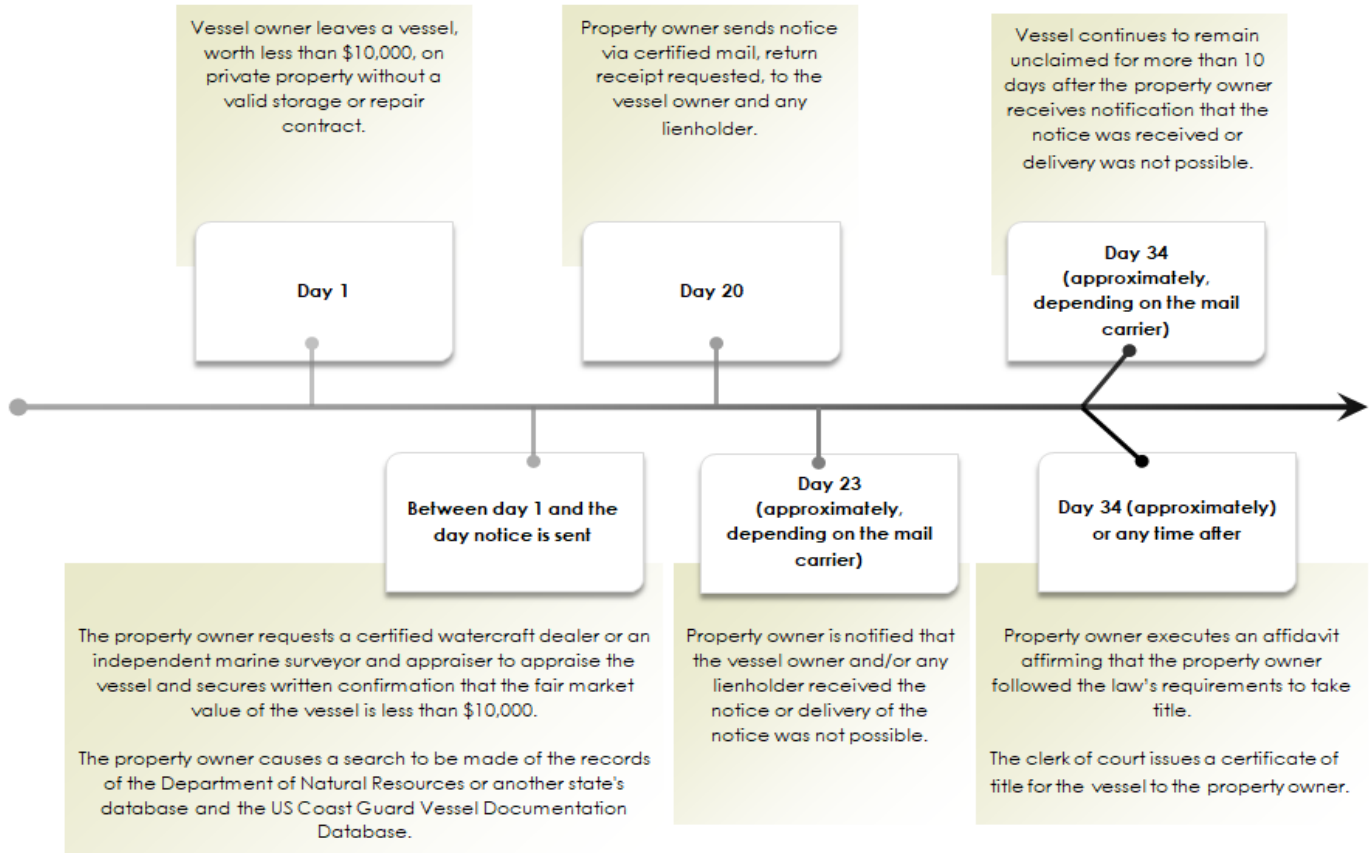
Vessel owner leaves a vessel, worth less than \$10,000, on private property without a valid storage or repair contract.

Day 1

Property owner sends notice via certified mail, return receipt requested, to the vessel owner and any lienholder.

Day 20

Vessel continues to remain unclaimed for more than 10 days after the property owner receives notification that the notice was received or delivery was not possible.

Day 34 (approximately, depending on the mail carrier)

Between day 1 and the day notice is sent

The property owner requests a certified watercraft dealer or an independent marine surveyor and appraiser to appraise the vessel and secures written confirmation that the fair market value of the vessel is less than \$10,000.

The property owner causes a search to be made of the records of the Department of Natural Resources or another state's database and the US Coast Guard Vessel Documentation Database.

Day 23 (approximately, depending on the mail carrier)

Property owner is notified that the vessel owner and/or any lienholder received the notice or delivery of the notice was not possible.

Day 34 (approximately) or any time after

Property owner executes an affidavit affirming that the property owner followed the law's requirements to take title.

The clerk of court issues a certificate of title for the vessel to the property owner.